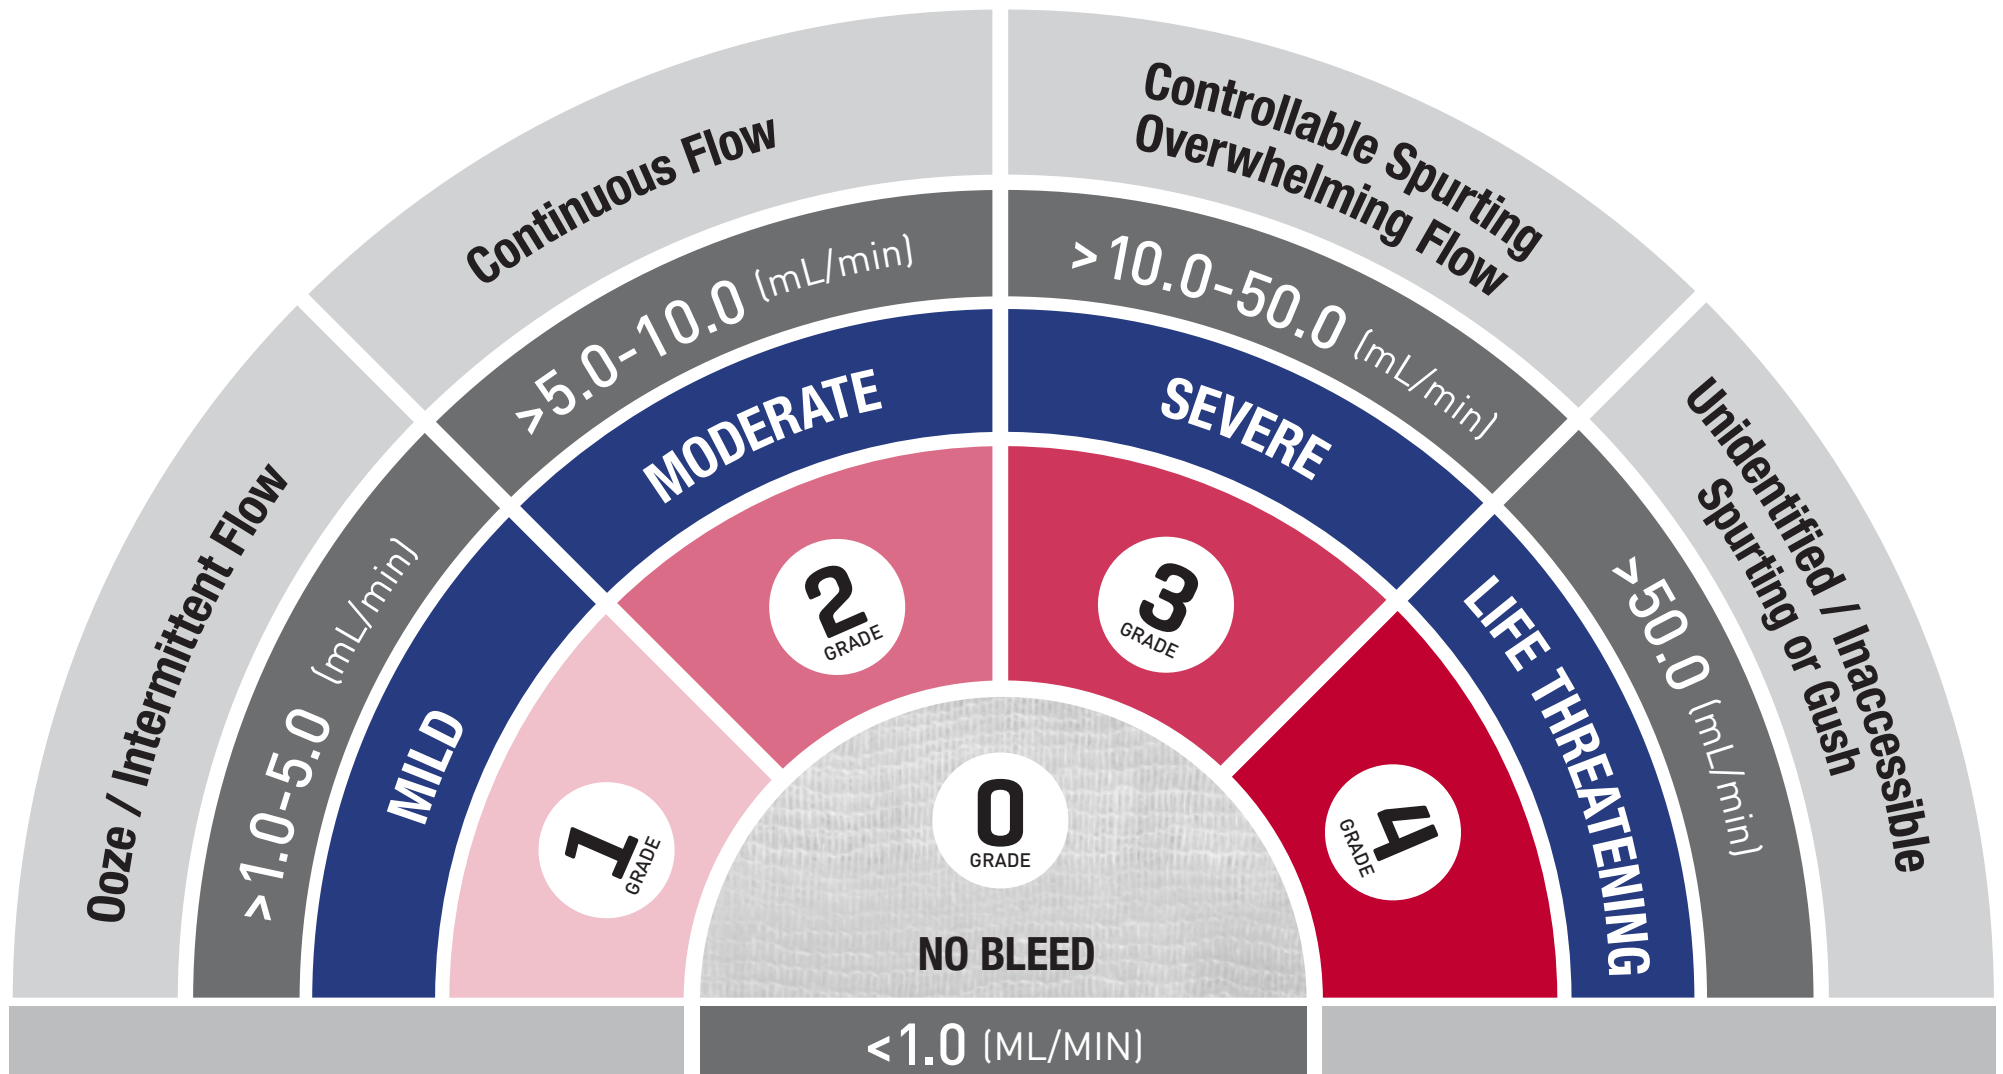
Ooze / Intermittent Flow

>1.0-5.0 (mL/min)

MILD

1 GRADE

Continuous Flow

>5.0-10.0 (mL/min)

MODERATE

2 GRADE

Controllable Spurting Overwhelming Flow

>10.0-50.0 (mL/min)

SEVERE

3 GRADE

Unidentified / Inaccessible Spurting or Gush

>50.0 (mL/min)

LIFE THREATENING

4 GRADE

0 GRADE

NO BLEED

<1.0 (ML/MIN)